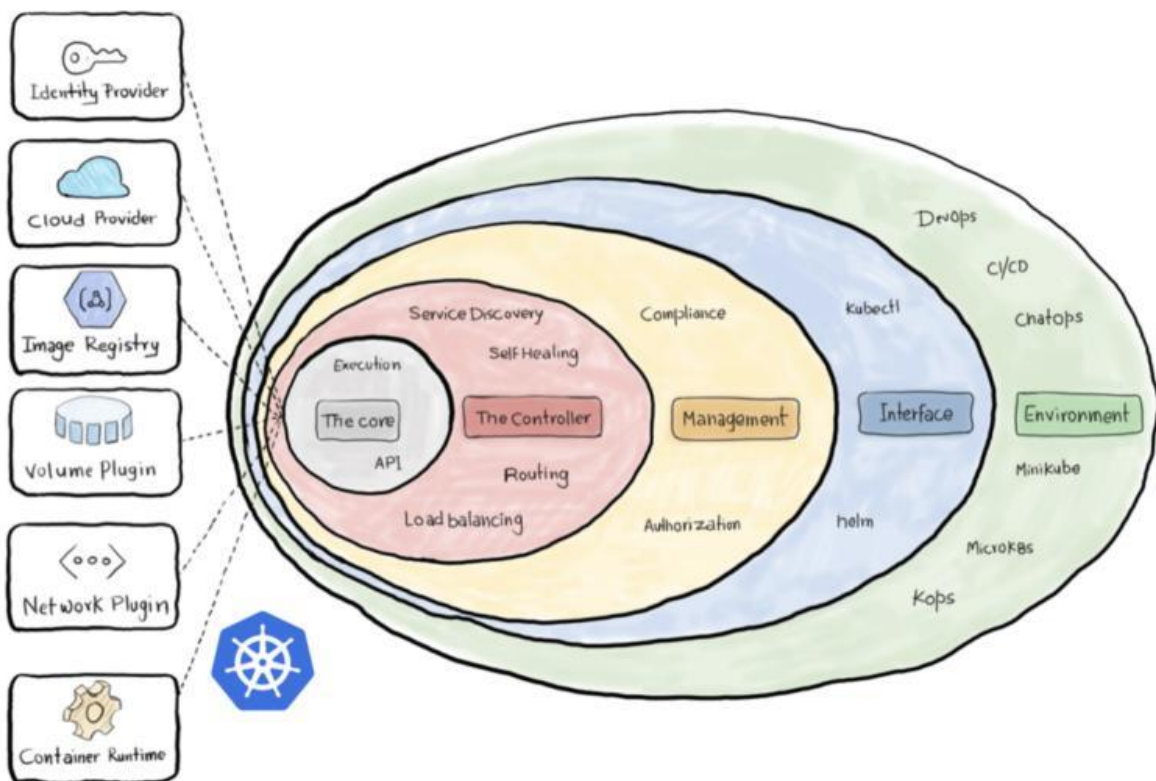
Identity Provider

Cloud Provider

Image Registry

Volume Plugin

Network Plugin

Container Runtime

Devops

CI/CD

Chatops

Kubectl

Compliance

Service Discovery

Self Healing

Execution

The core

The Controller

Management

Interface

Environment

API

Routing

Minikube

Load balancing

Authorization

helm

MicroK8s

Kops